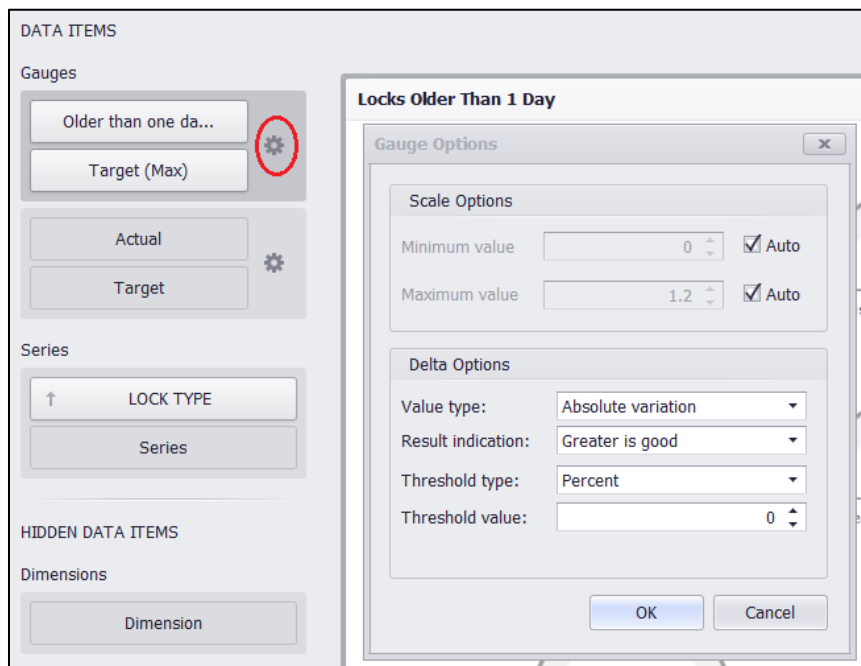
DATA ITEMS

Gauges

Older than one da...

Target (Max)

Actual

Target

Series

LOCK TYPE

Series

HIDDEN DATA ITEMS

Dimensions

Dimension

Locks Older Than 1 Day

Gauge Options

Scale Options

Minimum value 0 Auto

Maximum value 1.2 Auto

Delta Options

Value type: Absolute variation

Result indication: Greater is good

Threshold type: Percent

Threshold value: 0

OK

Cancel